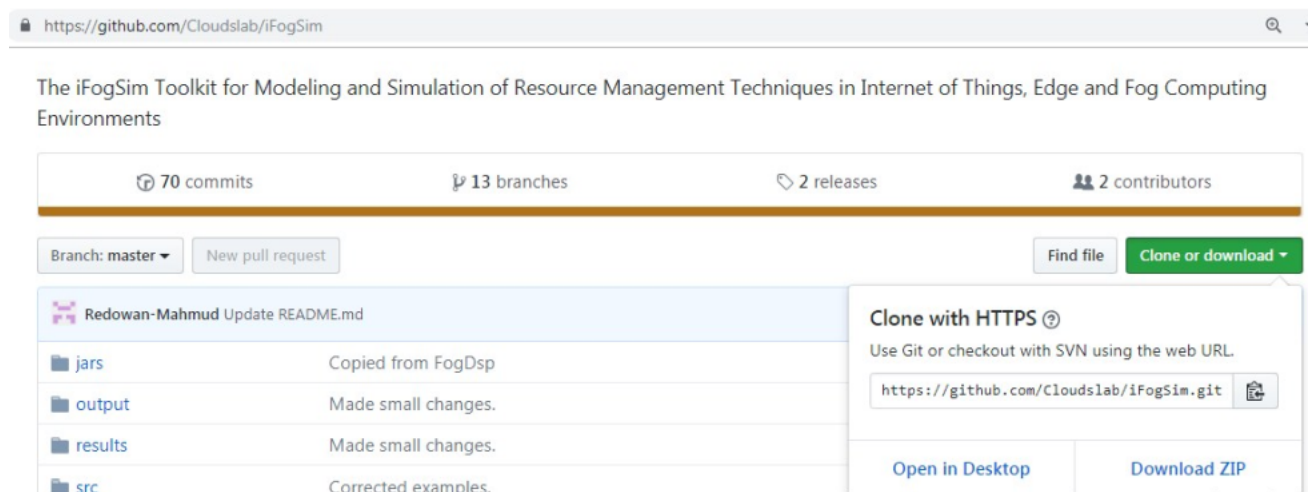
https://github.com/Cloudslab/iFogSim

The iFogSim Toolkit for Modeling and Simulation of Resource Management Techniques in Internet of Things, Edge and Fog Computing Environments

70 commits

13 branches

2 releases

2 contributors

Branch: master ▾

New pull request

Find file

Clone or download ▾

Redowan-Mahmud Update README.md

Clone with HTTPS

Use Git or checkout with SVN using the web URL.

https://github.com/Cloudslab/iFogSim.git

| jars | Copied from FogDsp |
|---|---|
| output | Made small changes. |
| results | Made small changes. |
| src | Corrected examples. |

Open in Desktop

Download ZIP